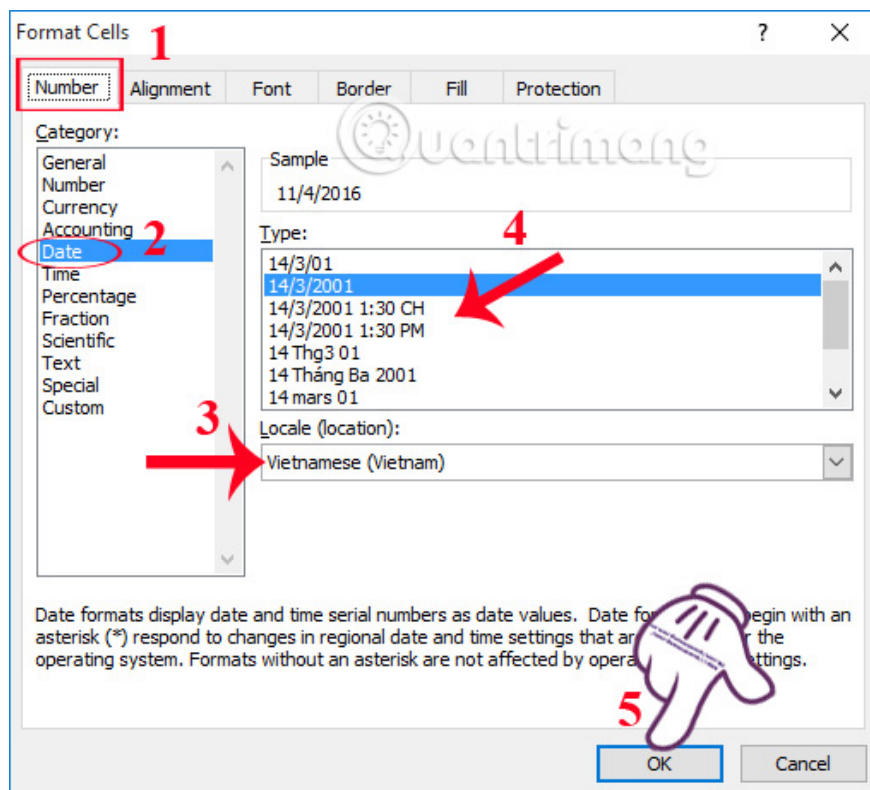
Format Cells

?

1

Number | Alignment | Font | Border | Fill | Protection

Category:

General
Number
Currency
Accounting
Date
Time
Percentage
Fraction
Scientific
Text
Special
Custom

2

Sample

11/4/2016

Type:

4

14/3/01
14/3/2001
14/3/2001 1:30 CH
14/3/2001 1:30 PM
14 Thg3 01
14 Tháng Ba 2001
14 mars 01

3

Locale (location):

Vietnamese (Vietnam)

Quantrimang

Date formats display date and time serial numbers as date values. Date fo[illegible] begin with an asterisk (*) respond to changes in regional date and time settings that ar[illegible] r the operating system. Formats without an asterisk are not affected by opera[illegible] ettings.

5

OK

Cancel